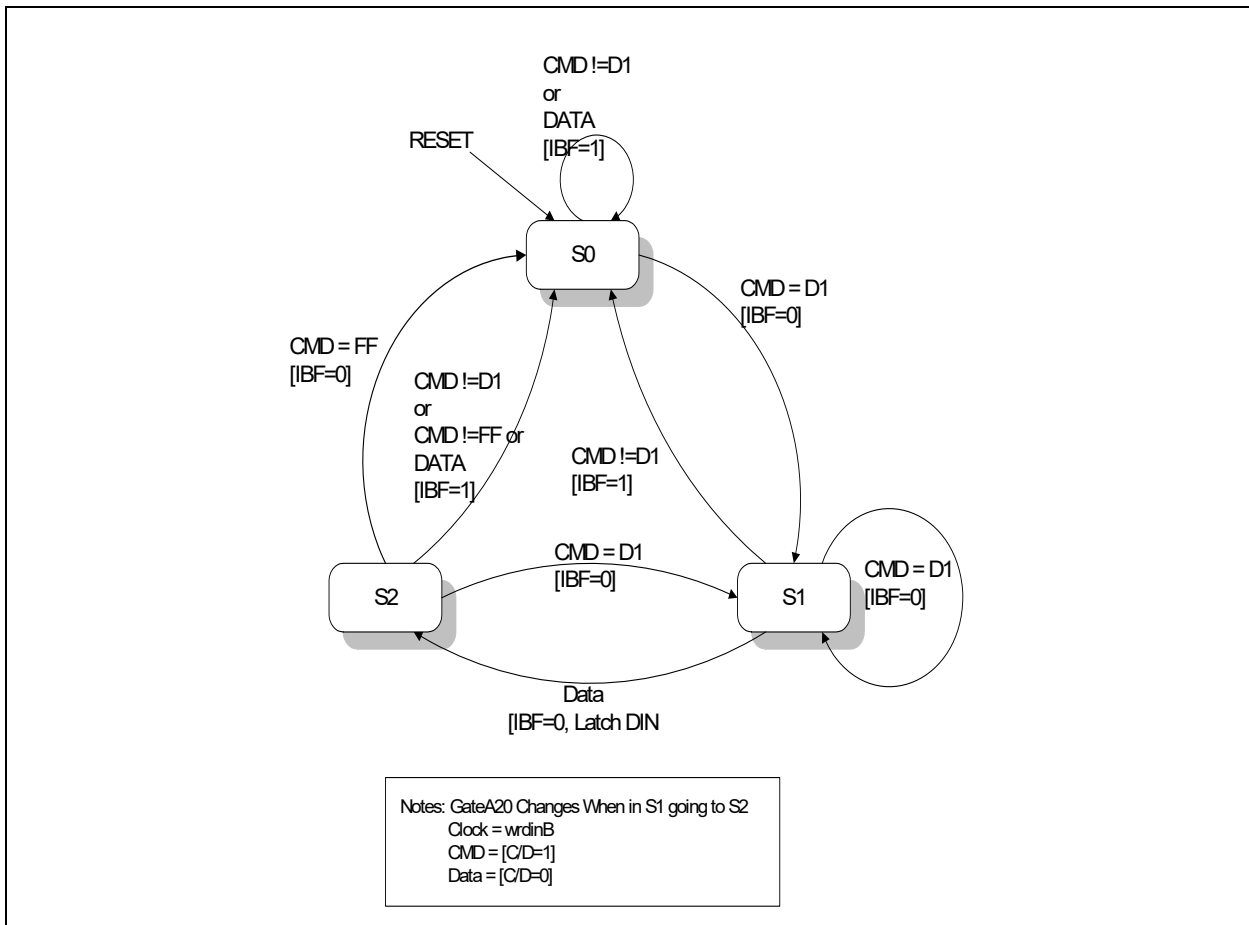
CMD !=D1
or
DATA
[IBF=1]

RESET

S0

CMD = D1
[IBF=0]

CMD = FF
[IBF=0]

CMD !=D1
or
CMD !=FF or
DATA
[IBF=1]

CMD !=D1
[IBF=1]

CMD = D1
[IBF=0]

S2

S1

CMD = D1
[IBF=0]

Data
[IBF=0, Latch DIN

Notes: GateA20 Changes When in S1 going to S2
Clock = wrdinB
CMD = [C/D=1]
Data = [C/D=0]